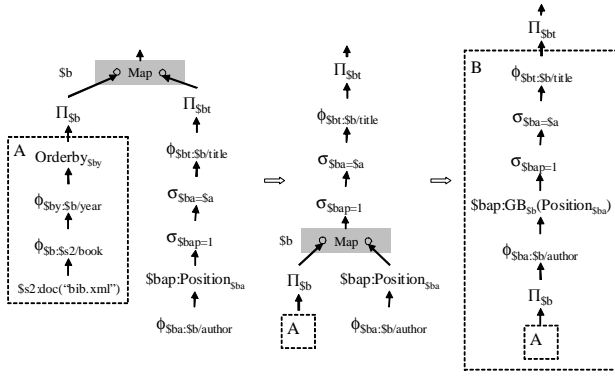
$b
Map
$\Pi_{\$b}$
A
Orderby$_{\$by}$
$\phi_{\$by:\$b/year}$
$\phi_{\$b:\$s2/book}$
$s2:doc("bib.xml")
$\Pi_{\$bt}$
$\phi_{\$bt:\$b/title}$
$\sigma_{\$ba=\$a}$
$\sigma_{\$bap=1}$
$bap:Position$_{\$ba}$
$\phi_{\$ba:\$b/author}$

⇨

$\Pi_{\$bt}$
$\phi_{\$bt:\$b/title}$
$\sigma_{\$ba=\$a}$
$\sigma_{\$bap=1}$
$b
Map
$\Pi_{\$b}$
A
$bap:Position$_{\$ba}$
$\phi_{\$ba:\$b/author}$

⇨

$\Pi_{\$bt}$
B
$\phi_{\$bt:\$b/title}$
$\sigma_{\$ba=\$a}$
$\sigma_{\$bap=1}$
$bap:GB$_{\$b}$(Position$_{\$ba}$)
$\phi_{\$ba:\$b/author}$
$\Pi_{\$b}$
A